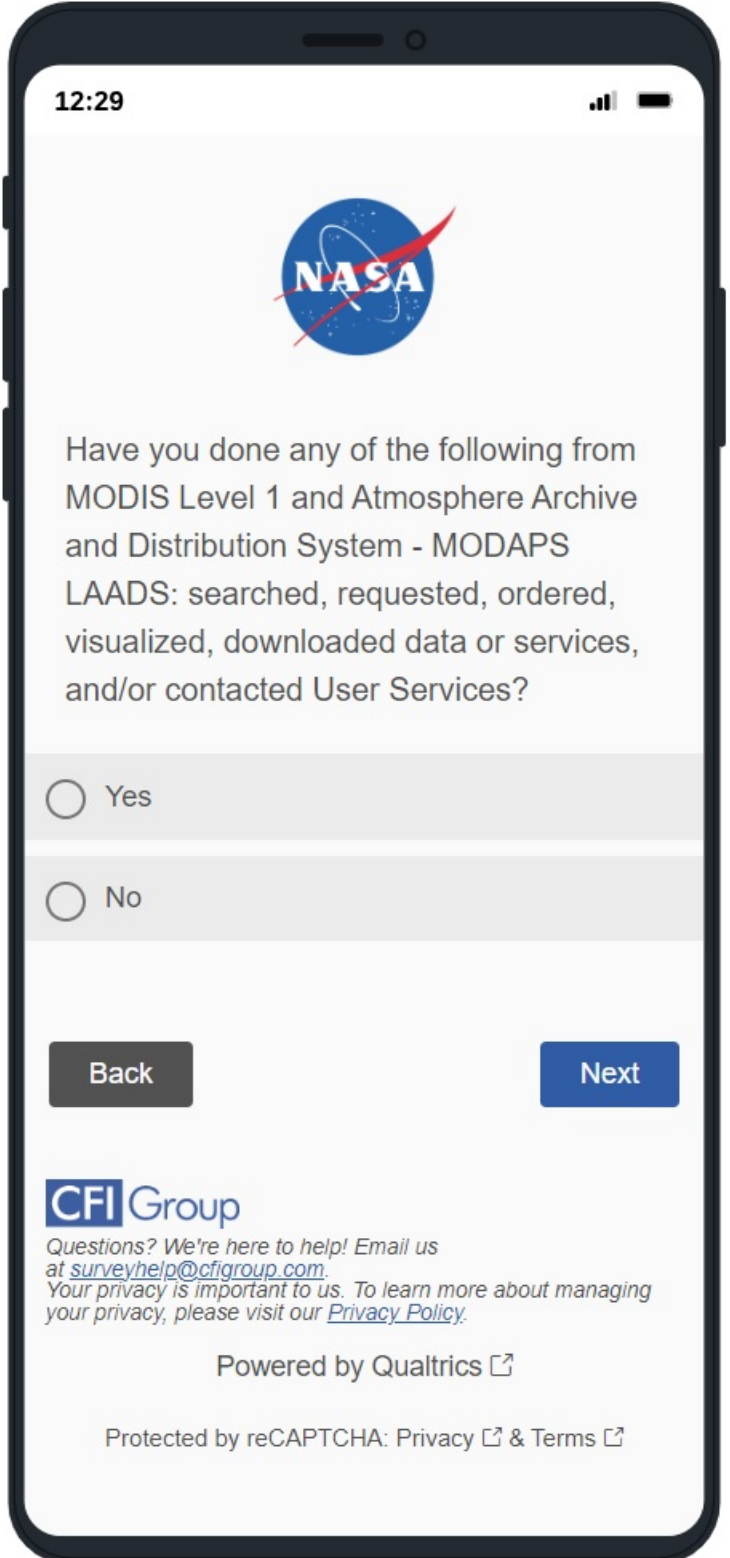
12:29

NASA

Have you done any of the following from MODIS Level 1 and Atmosphere Archive and Distribution System - MODAPS LAADS: searched, requested, ordered, visualized, downloaded data or services, and/or contacted User Services?

Yes

No

Back

Next

CFI Group

Questions? We're here to help! Email us at surveyhelp@cfigroup.com.
Your privacy is important to us. To learn more about managing your privacy, please visit our Privacy Policy.

Powered by Qualtrics

Protected by reCAPTCHA: Privacy & Terms